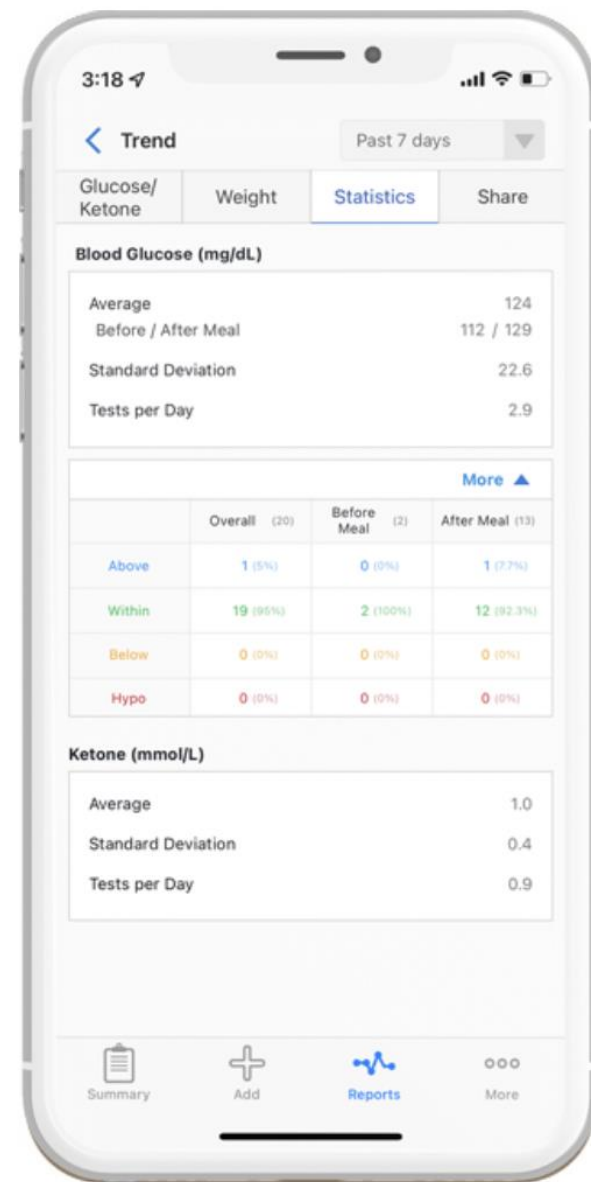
3:18

< Trend

Past 7 days

Glucose/ Ketone

Weight

Statistics

Share

Blood Glucose (mg/dL)

Average 124

Before / After Meal 112 / 129

Standard Deviation 22.6

Tests per Day 2.9

More ▲

| | Overall (20) | Before Meal (2) | After Meal (13) |
|---|---|---|---|
| Above | 1 (5%) | 0 (0%) | 1 (7.7%) |
| Within | 19 (95%) | 2 (100%) | 12 (92.3%) |
| Below | 0 (0%) | 0 (0%) | 0 (0%) |
| Hypo | 0 (0%) | 0 (0%) | 0 (0%) |

Ketone (mmol/L)

Average 1.0

Standard Deviation 0.4

Tests per Day 0.9

Summary

Add

Reports

More